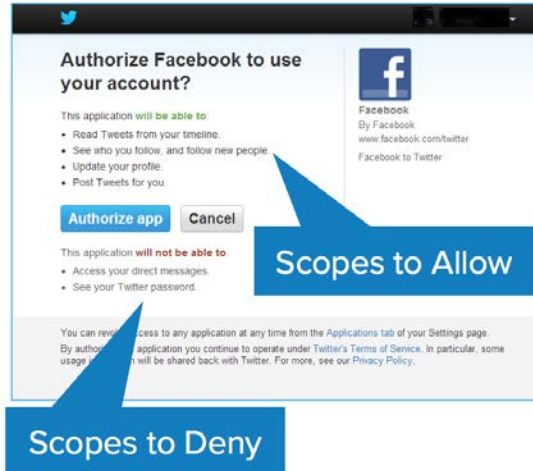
Authorize Facebook to use your account?

This application will be able to:
• Read Tweets from your timeline.
• See who you follow, and follow new people.
• Update your profile.
• Post Tweets for you.

Authorize app Cancel

This application will not be able to:
• Access your direct messages.
• See your Twitter password.

Facebook
By Facebook
www.facebook.com/twitter
Facebook to Twitter

Scopes to Allow

You can revo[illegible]ccess to any application at any time from the Applications tab of your Settings page.
By author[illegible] application you continue to operate under Twitter's Terms of Service. In particular, some usage i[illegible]n will be shared back with Twitter. For more, see our Privacy Policy.

Scopes to Deny